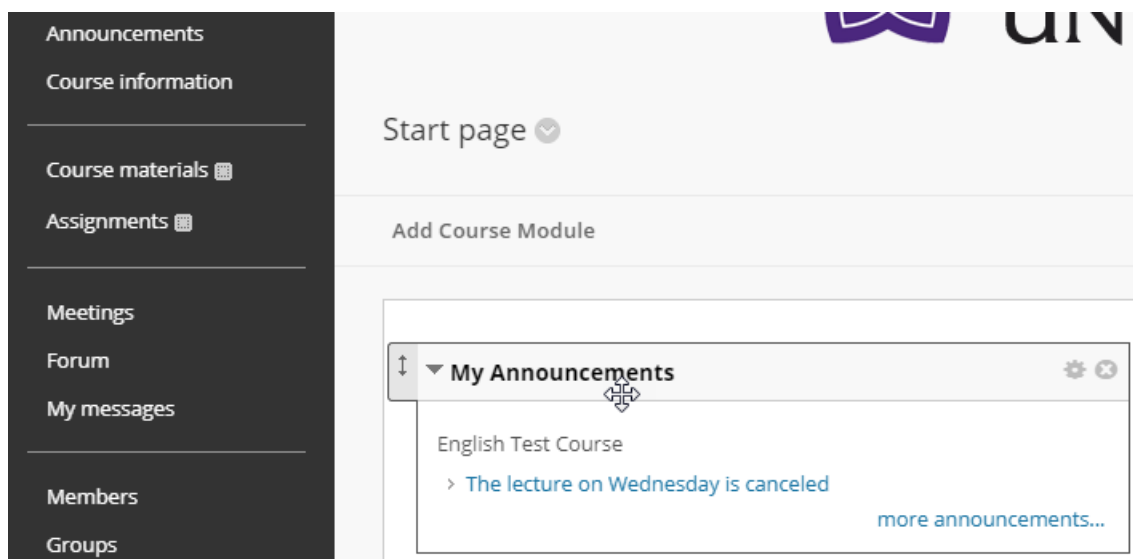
Announcements
Course information
Course materials
Assignments
Meetings
Forum
My messages
Members
Groups

UN

Start page

Add Course Module

My Announcements

English Test Course

The lecture on Wednesday is canceled

more announcements...